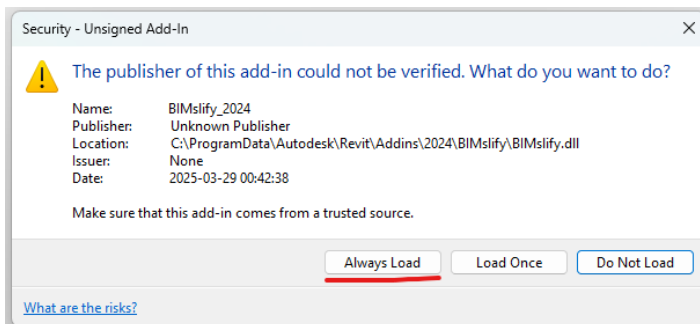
Security - Unsigned Add-In

×

The publisher of this add-in could not be verified. What do you want to do?

| | |
|---|---|
| Name: | BIMslify_2024 |
| Publisher: | Unknown Publisher |
| Location: | C:\ProgramData\Autodesk\Revit\Addins\2024\BIMslify\BIMslify.dll |
| Issuer: | None |
| Date: | 2025-03-29 00:42:38 |

Make sure that this add-in comes from a trusted source.

Always Load

Load Once

Do Not Load

What are the risks?